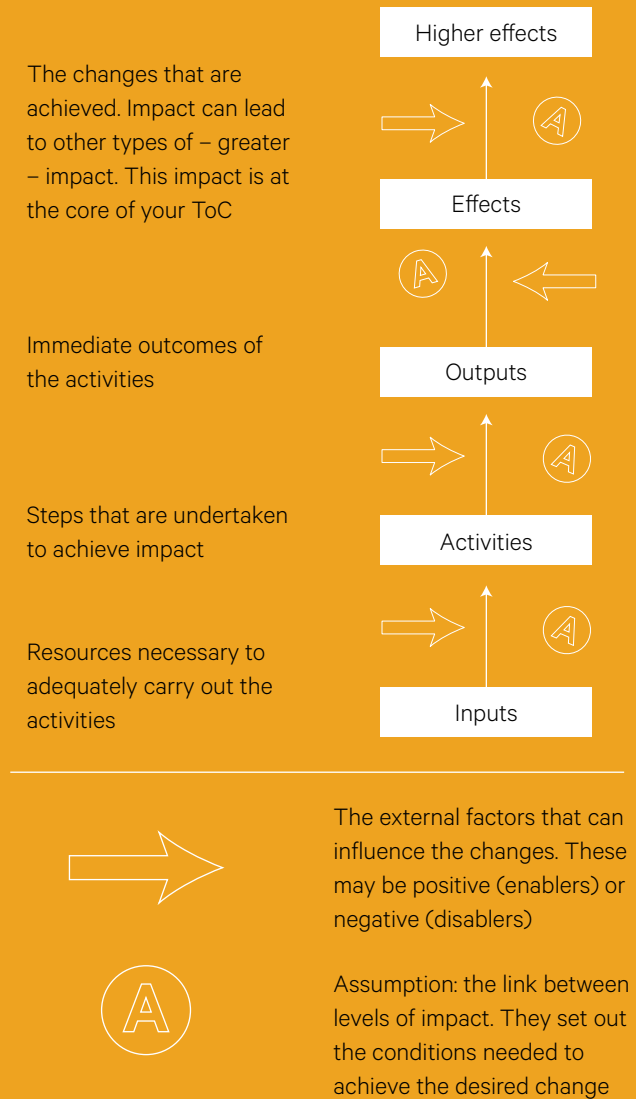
Higher effects

The changes that are achieved. Impact can lead to other types of – greater – impact. This impact is at the core of your ToC

A

Effects

A

Immediate outcomes of the activities

Outputs

A

Steps that are undertaken to achieve impact

Activities

A

Resources necessary to adequately carry out the activities

Inputs

The external factors that can influence the changes. These may be positive (enablers) or negative (disablers)

A

Assumption: the link between levels of impact. They set out the conditions needed to achieve the desired change